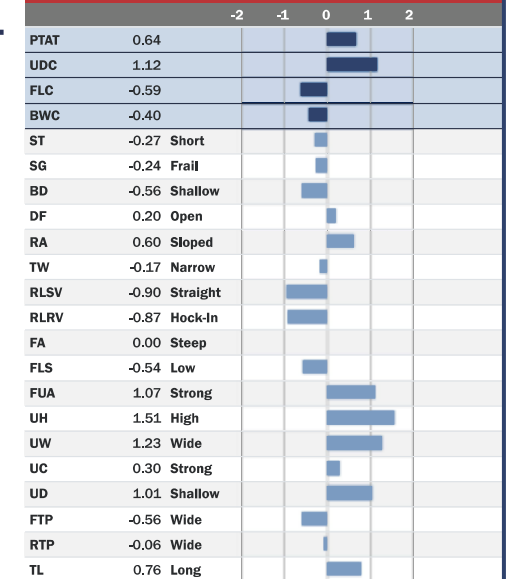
| | | | -2 -1 0 1 2 |
|---|---|---|---|
| PTAT | 0.64 | | |
| UDC | 1.12 | | |
| FLC | -0.59 | | |
| BWC | -0.40 | | |
| ST | -0.27 | Short | |
| SG | -0.24 | Frail | |
| BD | -0.56 | Shallow | |
| DF | 0.20 | Open | |
| RA | 0.60 | Sloped | |
| TW | -0.17 | Narrow | |
| RLSV | -0.90 | Straight | |
| RLRV | -0.87 | Hock-In | |
| FA | 0.00 | Steep | |
| FLS | -0.54 | Low | |
| FUA | 1.07 | Strong | |
| UH | 1.51 | High | |
| UW | 1.23 | Wide | |
| UC | 0.30 | Strong | |
| UD | 1.01 | Shallow | |
| FTP | -0.56 | Wide | |
| RTP | -0.06 | Wide | |
| TL | 0.76 | Long | |